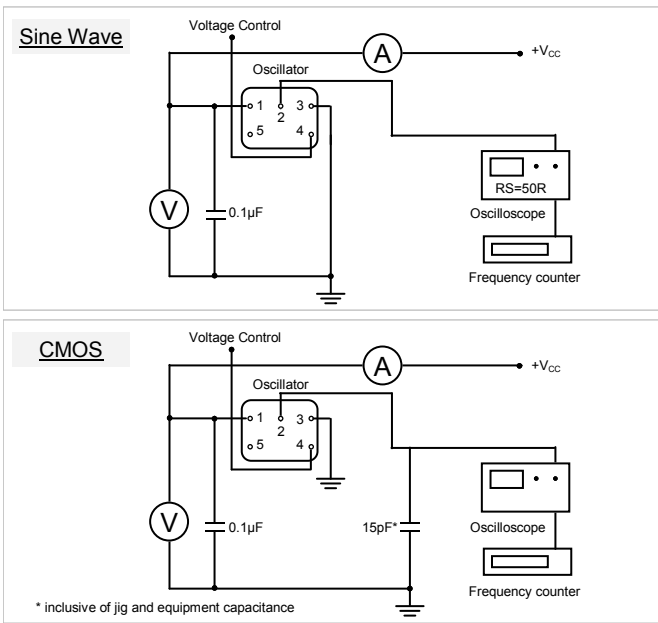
Sine Wave

Voltage Control

A

+$V_{CC}$

Oscillator

1 2 3 5 4

V

0.1µF

RS=50R

Oscilloscope

Frequency counter

CMOS

Voltage Control

A

+$V_{CC}$

Oscillator

1 2 3 5 4

V

0.1µF

15pF*

Oscilloscope

Frequency counter

* inclusive of jig and equipment capacitance